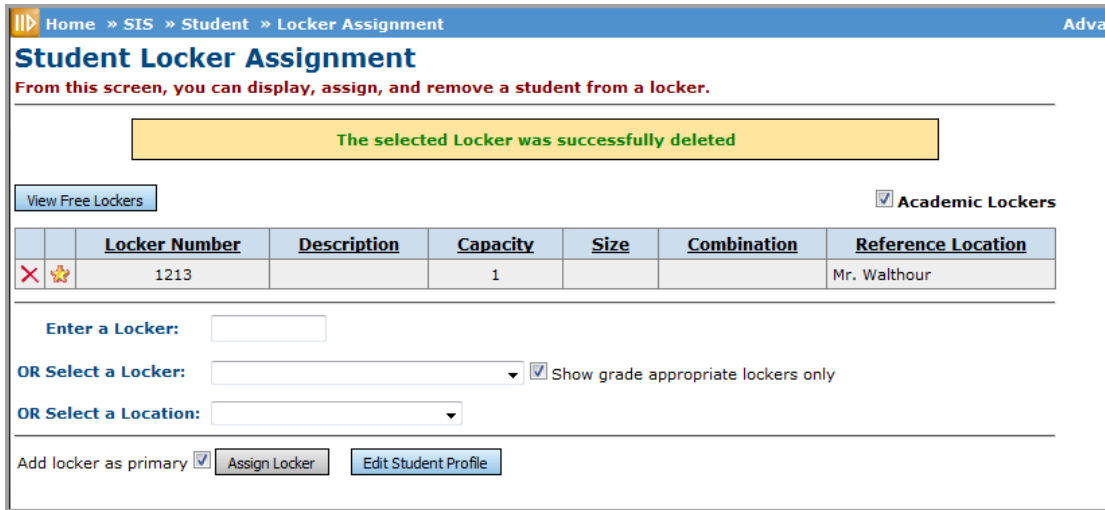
Home » SIS » Student » Locker Assignment

Adva

Student Locker Assignment

From this screen, you can display, assign, and remove a student from a locker.

The selected Locker was successfully deleted

View Free Lockers

Academic Lockers

| | | Locker Number | Description | Capacity | Size | Combination | Reference Location |
|---|---|---|---|---|---|---|---|
| | | 1213 | | 1 | | | Mr. Walthour |

Enter a Locker:

OR Select a Locker:

Show grade appropriate lockers only

OR Select a Location:

Add locker as primary

Assign Locker

Edit Student Profile